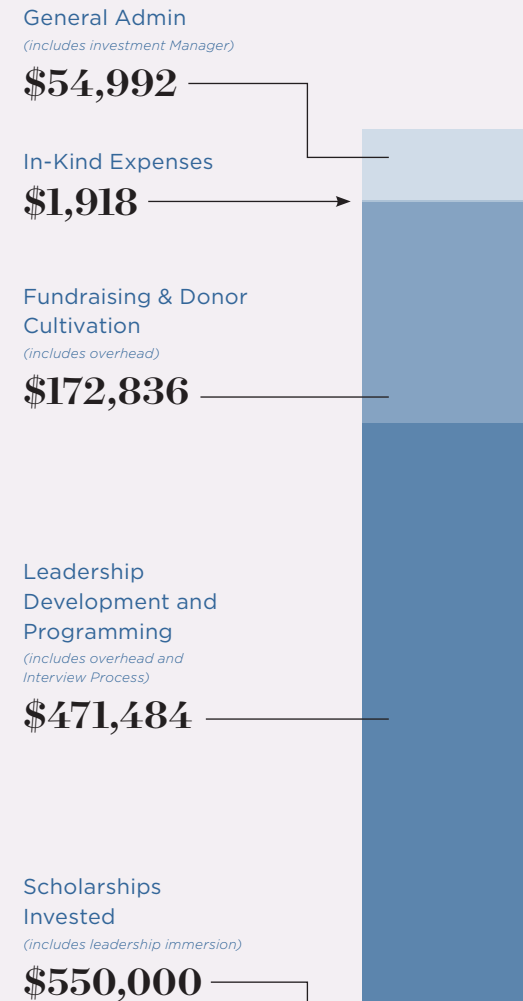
General Admin
(includes investment Manager)
$54,992

In-Kind Expenses
$1,918

Fundraising & Donor Cultivation
(includes overhead)
$172,836

Leadership Development and Programming
(includes overhead and Interview Process)
$471,484

Scholarships Invested
(includes leadership immersion)
$550,000